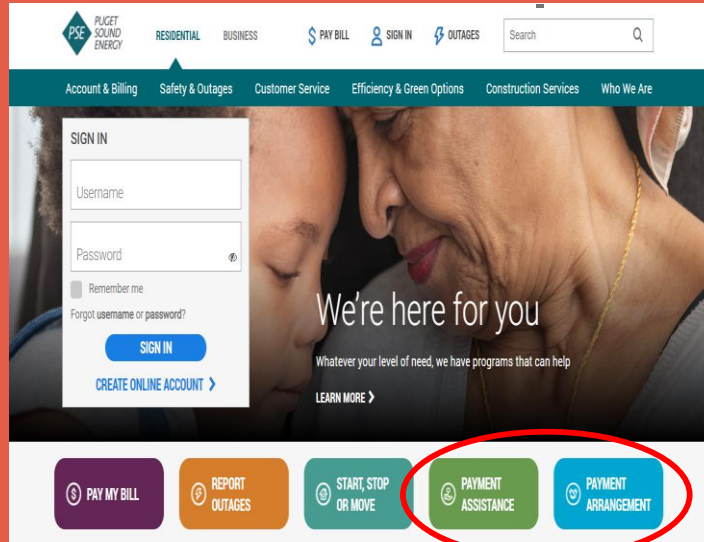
PSE PUGET SOUND ENERGY

RESIDENTIAL BUSINESS $ PAY BILL SIGN IN OUTAGES Search

Account & Billing Safety & Outages Customer Service Efficiency & Green Options Construction Services Who We Are

SIGN IN

Username

Password

Remember me

Forgot username or password?

SIGN IN

CREATE ONLINE ACCOUNT

We're here for you

Whatever your level of need, we have programs that can help

LEARN MORE

PAY MY BILL

REPORT OUTAGES

START, STOP OR MOVE

PAYMENT ASSISTANCE

PAYMENT ARRANGEMENT